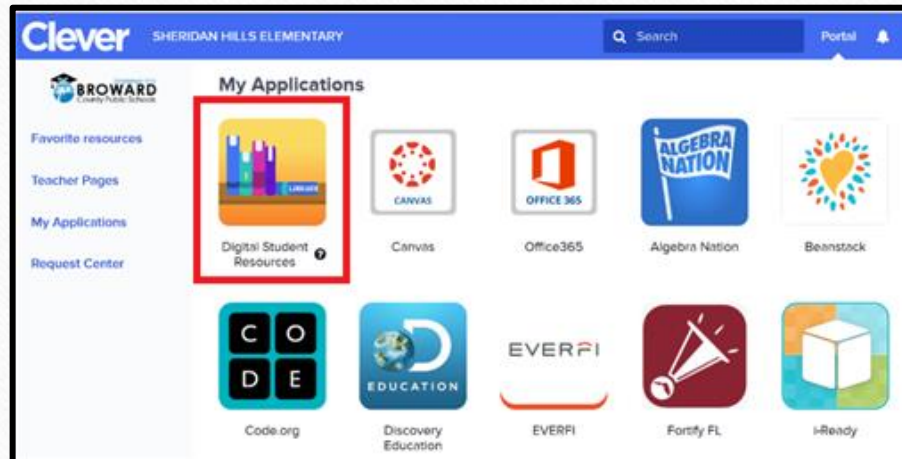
Clever SHERIDAN HILLS ELEMENTARY Search Portal

BROWARD County Public Schools

Favorite resources

Teacher Pages

My Applications

Request Center

My Applications

LIBRARY

Digital Student Resources

CANVAS

Canvas

OFFICE 365

Office365

ALGEBRA NATION

Algebra Nation

Beanstack

C O D E

Code.org

EDUCATION

Discovery Education

EVERFI

EVERFI

Fortify FL

i-Ready